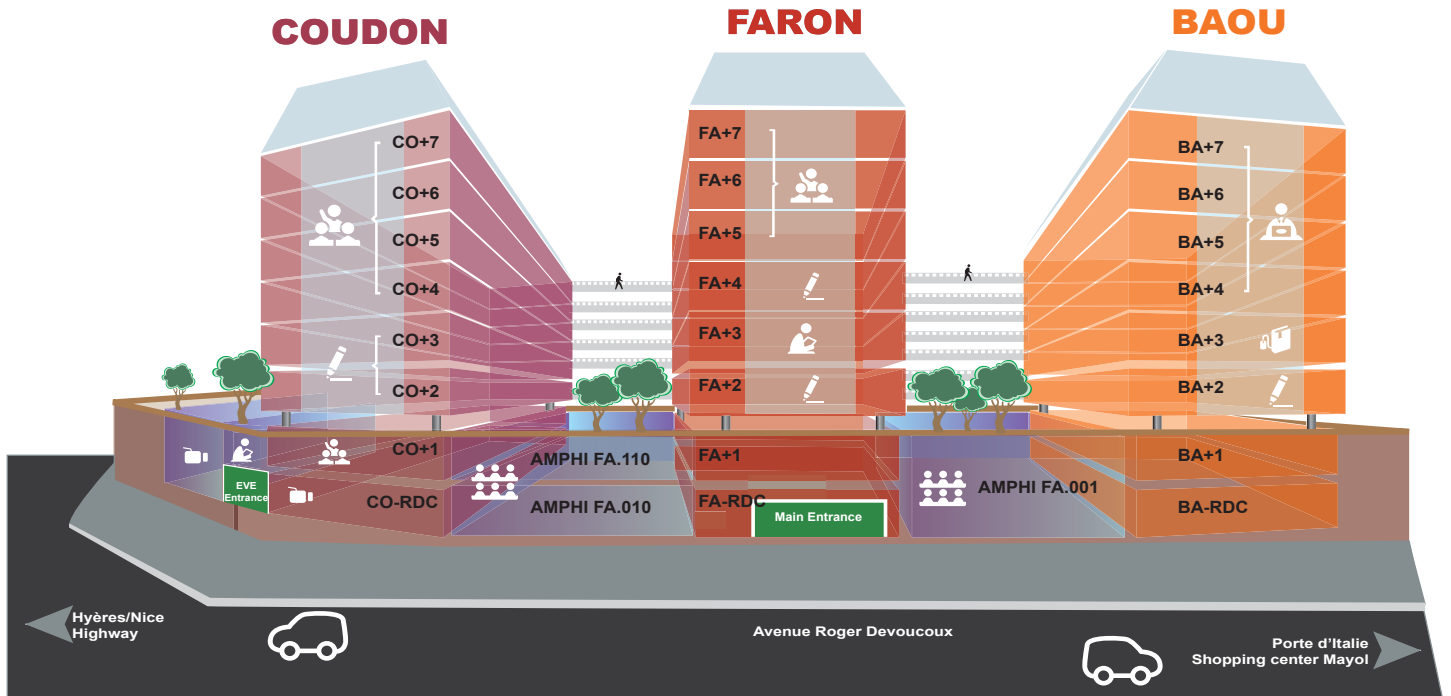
COUDON

FARON

BAOU

CO+7
CO+6
CO+5
CO+4
CO+3
CO+2
CO+1
CO-RDC

FA+7
FA+6
FA+5
FA+4
FA+3
FA+2
FA+1
FA-RDC

BA+7
BA+6
BA+5
BA+4
BA+3
BA+2
BA+1
BA-RDC

EVE Entrance

AMPHI FA.110

AMPHI FA.010

Main Entrance

AMPHI FA.001

Hyères/Nice Highway

Avenue Roger Devoucoux

Porte d'Italie Shopping center Mayol